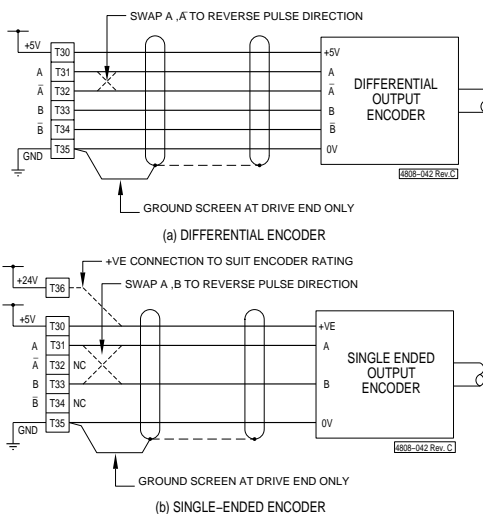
SWAP A ,$\bar{A}$ TO REVERSE PULSE DIRECTION

+5V T30 +5V

A T31 A

$\bar{A}$ T32 $\bar{A}$

B T33 B

$\bar{B}$ T34 $\bar{B}$

GND T35 0V

DIFFERENTIAL OUTPUT ENCODER

4808–042 Rev.C

GROUND SCREEN AT DRIVE END ONLY

(a) DIFFERENTIAL ENCODER

+VE CONNECTION TO SUIT ENCODER RATING

SWAP A ,B TO REVERSE PULSE DIRECTION

+24V T36

+5V T30 +VE

A T31 A

$\bar{A}$ T32 NC

B T33 B

$\bar{B}$ T34 NC

GND T35 0V

SINGLE ENDED OUTPUT ENCODER

4808–042 Rev. C

GROUND SCREEN AT DRIVE END ONLY

(b) SINGLE–ENDED ENCODER